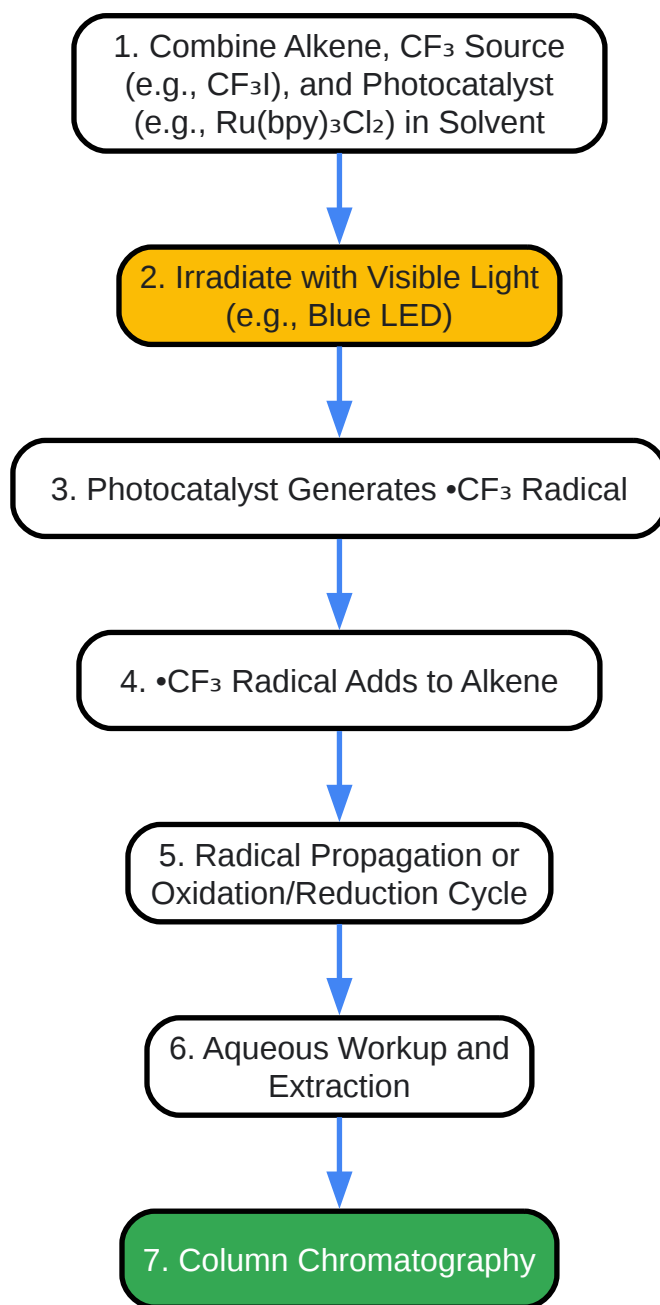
1. Combine Alkene, $CF_3$ Source (e.g., $CF_3I$), and Photocatalyst (e.g., $Ru(bpy)_3Cl_2$) in Solvent

2. Irradiate with Visible Light (e.g., Blue LED)

3. Photocatalyst Generates •$CF_3$ Radical

4. •$CF_3$ Radical Adds to Alkene

5. Radical Propagation or Oxidation/Reduction Cycle

6. Aqueous Workup and Extraction

7. Column Chromatography